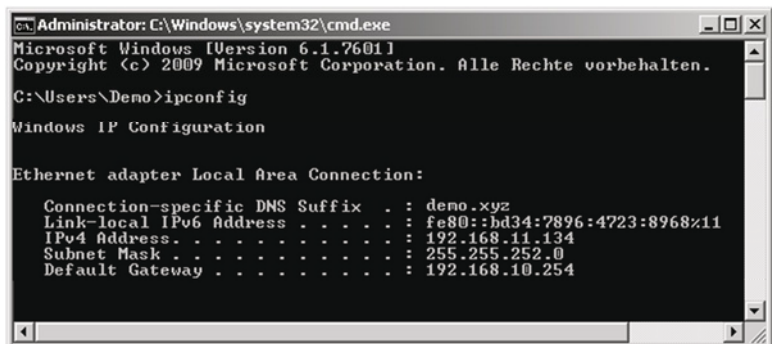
Administrator: C:\Windows\system32\cmd.exe

Microsoft Windows [Version 6.1.7601]
Copyright (c) 2009 Microsoft Corporation. Alle Rechte vorbehalten.

C:\Users\Demo>ipconfig

Windows IP Configuration

Ethernet adapter Local Area Connection:

Connection-specific DNS Suffix . : demo.xyz
Link-local IPv6 Address . . . . . : fe80::bd34:7896:4723:8968%11
IPv4 Address. . . . . . . . . . . : 192.168.11.134
Subnet Mask . . . . . . . . . . . : 255.255.252.0
Default Gateway . . . . . . . . . : 192.168.10.254